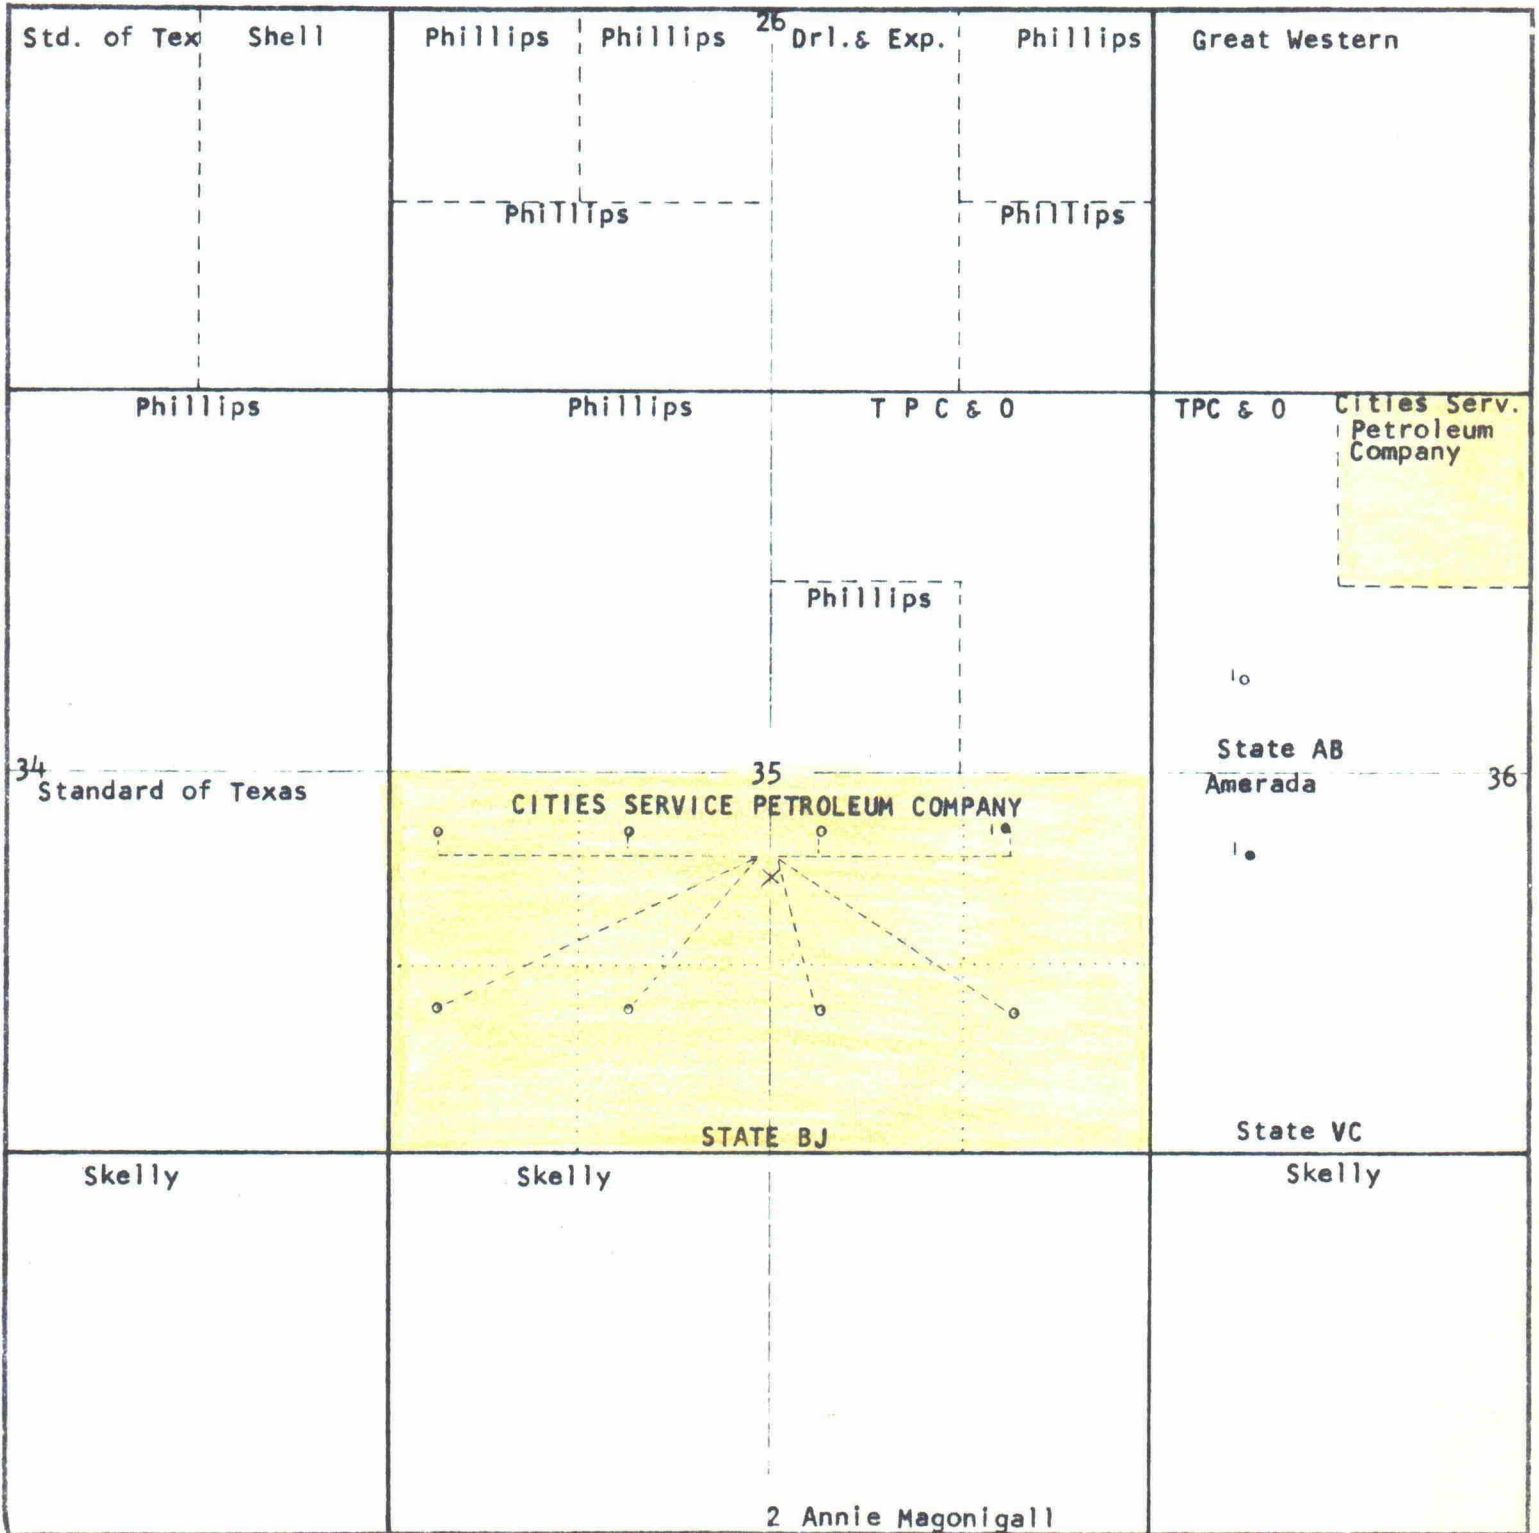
Std. of Tex Shell

Phillips Phillips 26 Drl.& Exp. Phillips Great Western

Phillips Phillips

Phillips Phillips T P C & O TPC & O Cities Serv. Petroleum Company

Phillips

1

State AB

34 Standard of Texas 35 Amerada 36

CITIES SERVICE PETROLEUM COMPANY

1

1

STATE BJ State VC

Skelly Skelly Skelly

2 Annie Magonigall